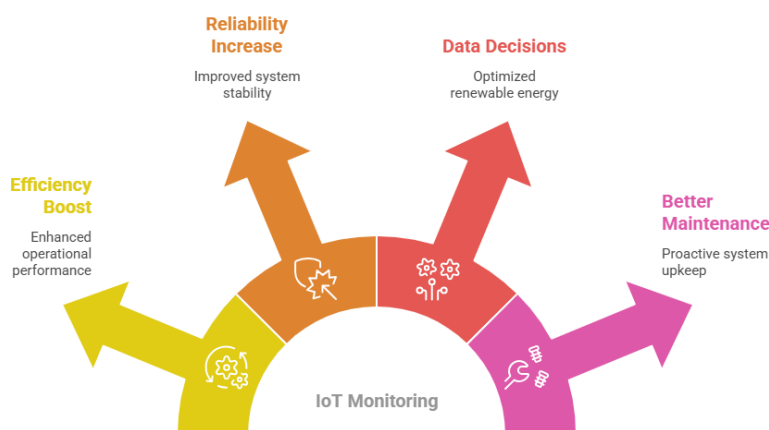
Reliability Increase

Improved system stability

Data Decisions

Optimized renewable energy

Efficiency Boost

Enhanced operational performance

Better Maintenance

Proactive system upkeep

IoT Monitoring